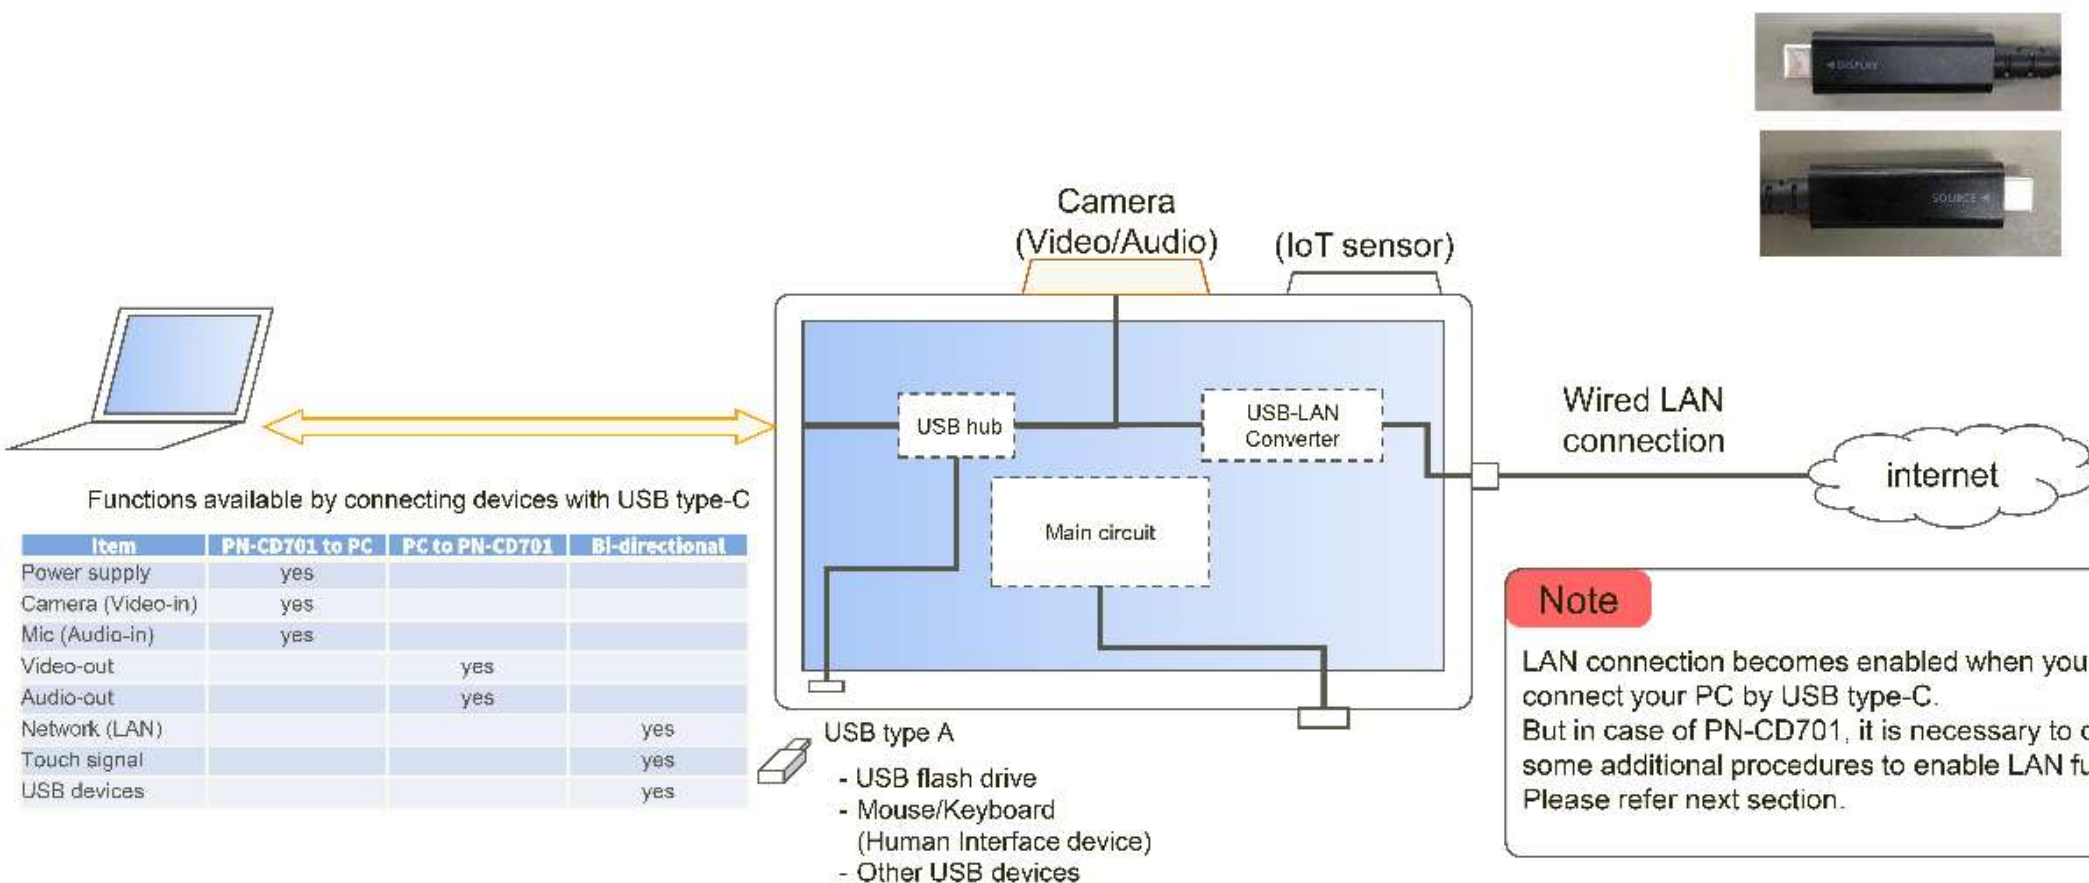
◄ DISPLAY

SOURCE ◄

Camera (Video/Audio)

(IoT sensor)

USB hub

USB-LAN Converter

Wired LAN connection

internet

Main circuit

Functions available by connecting devices with USB type-C

| Item | PN-CD701 to PC | PC to PN-CD701 | Bi-directional |
|---|---|---|---|
| Power supply | yes | | |
| Camera (Video-in) | yes | | |
| Mic (Audio-in) | yes | | |
| Video-out | | yes | |
| Audio-out | | yes | |
| Network (LAN) | | | yes |
| Touch signal | | | yes |
| USB devices | | | yes |

USB type A

- USB flash drive
- Mouse/Keyboard (Human Interface device)
- Other USB devices

Note

LAN connection becomes enabled when you connect your PC by USB type-C.
But in case of PN-CD701, it is necessary to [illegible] some additional procedures to enable LAN f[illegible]
Please refer next section.